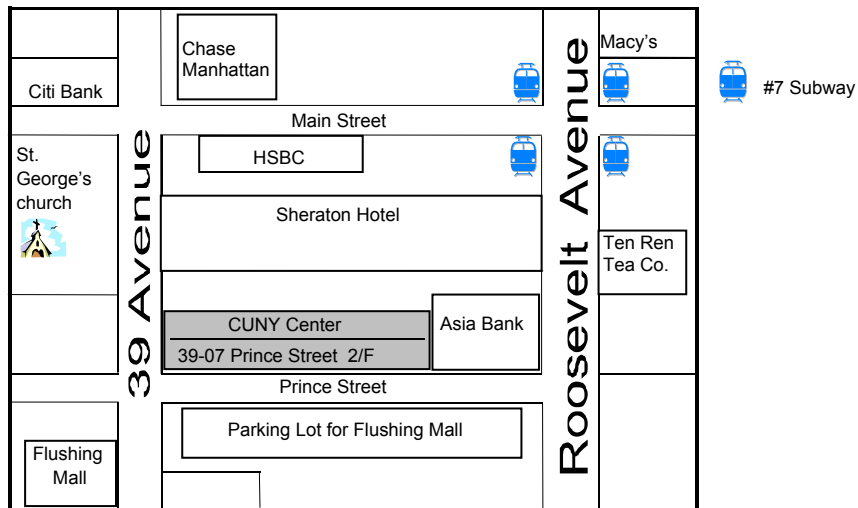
Chase Manhattan

Macy's

#7 Subway

Citi Bank

Main Street

St. George's church

HSBC

Sheraton Hotel

Ten Ren Tea Co.

39 Avenue

Roosevelt Avenue

CUNY Center

39-07 Prince Street 2/F

Asia Bank

Prince Street

Parking Lot for Flushing Mall

Flushing Mall